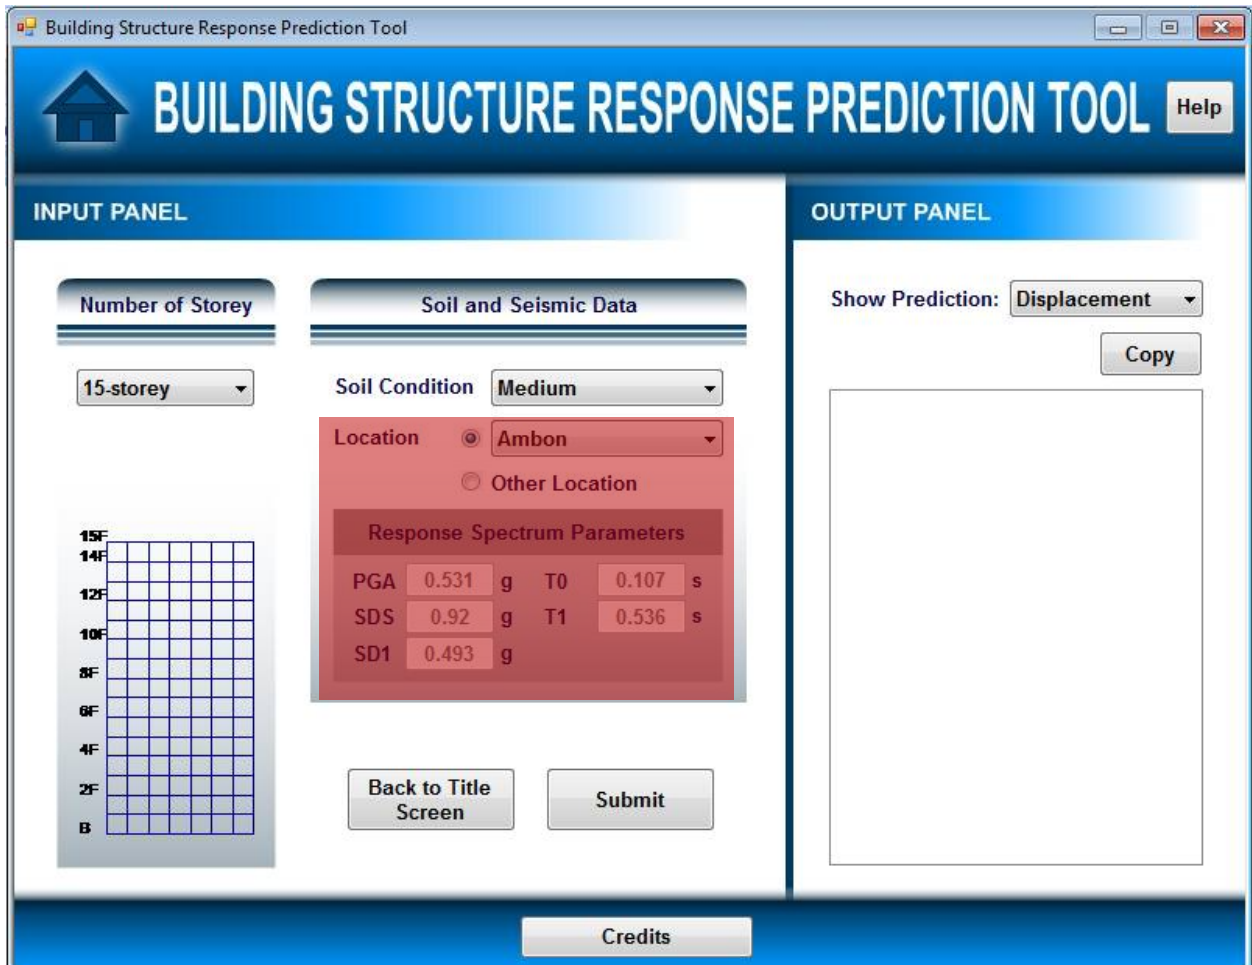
Building Structure Response Prediction Tool

BUILDING STRUCTURE RESPONSE PREDICTION TOOL

Help

INPUT PANEL

Number of Storey

15-storey

15F
14F
12F
10F
8F
6F
4F
2F
B

Soil and Seismic Data

Soil Condition Medium

Location Ambon

Other Location

Response Spectrum Parameters

| PGA | 0.531 | g | T0 | 0.107 | s |
|---|---|---|---|---|---|
| SDS | 0.92 | g | T1 | 0.536 | s |
| SD1 | 0.493 | g | | | |

Back to Title Screen

Submit

OUTPUT PANEL

Show Prediction: Displacement

Copy

Credits